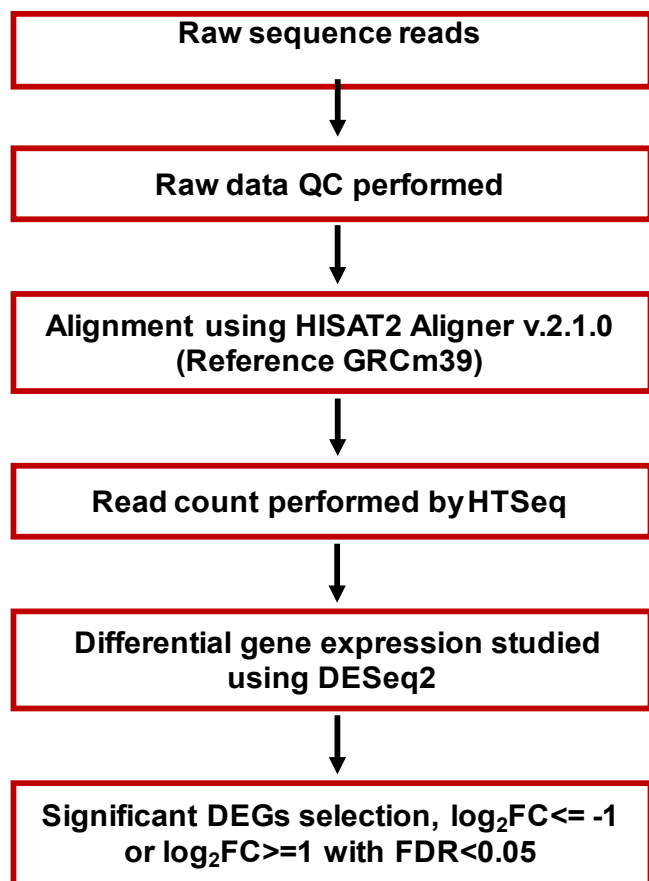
Raw sequence reads

Raw data QC performed

Alignment using HISAT2 Aligner v.2.1.0 (Reference GRCm39)

Read count performed by HTSeq

Differential gene expression studied using DESeq2

Significant DEGs selection, $log_2FC$<= -1 or $log_2FC$>=1 with FDR<0.05